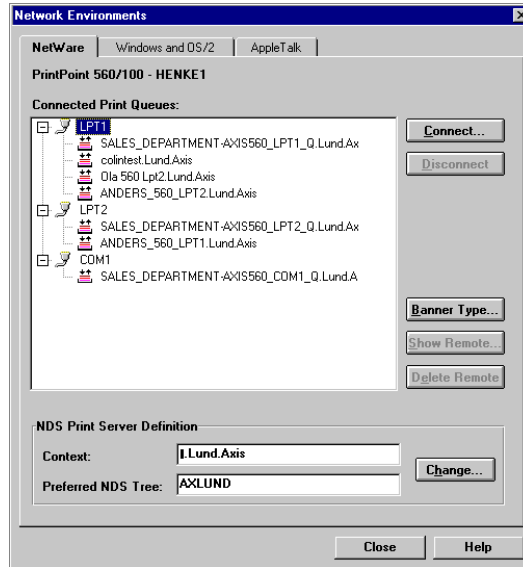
Network Environments

NetWare | Windows and OS/2 | AppleTalk

PrintPoint 560/100 - HENKE1

Connected Print Queues:

LPT1
SALES_DEPARTMENT-AXIS560_LPT1_Q.Lund.Ax
colintest.Lund.Axis
Ola 560 Lpt2.Lund.Axis
ANDERS_560_LPT2.Lund.Axis
LPT2
SALES_DEPARTMENT-AXIS560_LPT2_Q.Lund.Ax
ANDERS_560_LPT1.Lund.Axis
COM1
SALES_DEPARTMENT-AXIS560_COM1_Q.Lund.A

Connect...
Disconnect
Banner Type...
Show Remote...
Delete Remote

NDS Print Server Definition
Context: l.Lund.Axis
Preferred NDS Tree: AXLUND
Change...

Close
Help